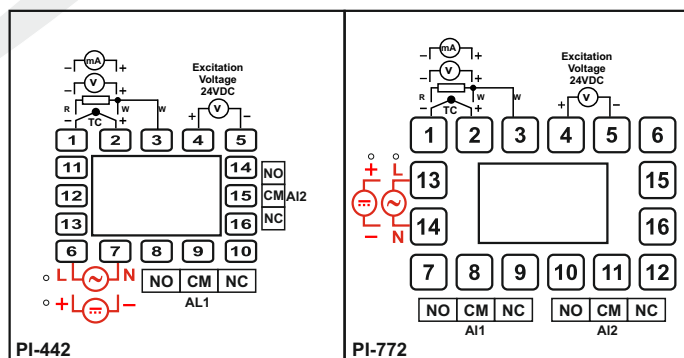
mA
V
R
W
TC
W
Excitation Voltage 24VDC
V
1 2 3 4 5
11 14
12 15
13 16
NO CM NC
AI2
6 7 8 9 10
L N
NO CM NC
AL1
PI-442

mA
V
R
W
TC
W
Excitation Voltage 24VDC
V
1 2 3 4 5 6
L
13 15
14 16
N
7 8 9 10 11 12
NO CM NC
AI1
NO CM NC
AI2
PI-772